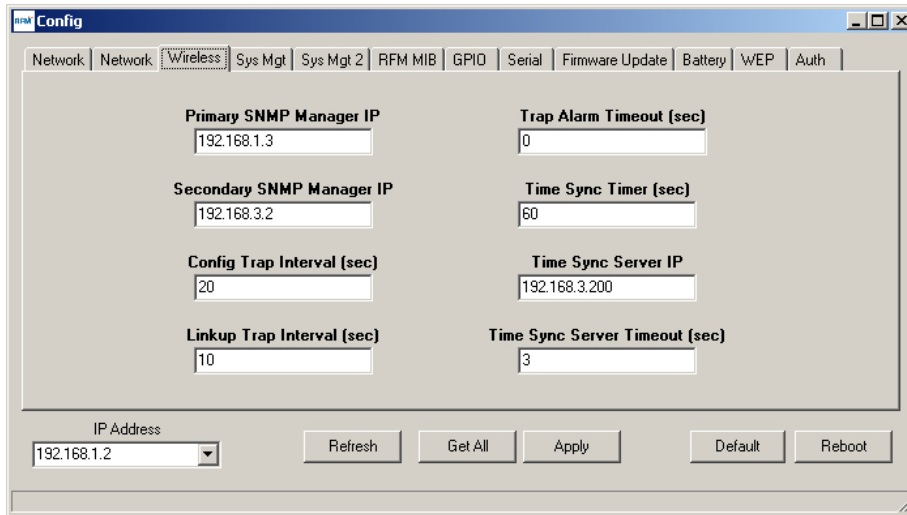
RFM Config

Network | Network | Wireless | Sys Mgt | Sys Mgt 2 | RFM MIB | GPIO | Serial | Firmware Update | Battery | WEP | Auth

Primary SNMP Manager IP
192.168.1.3

Trap Alarm Timeout (sec)
0

Secondary SNMP Manager IP
192.168.3.2

Time Sync Timer (sec)
60

Config Trap Interval (sec)
20

Time Sync Server IP
192.168.3.200

Linkup Trap Interval (sec)
10

Time Sync Server Timeout (sec)
3

IP Address
192.168.1.2

Refresh
Get All
Apply
Default
Reboot